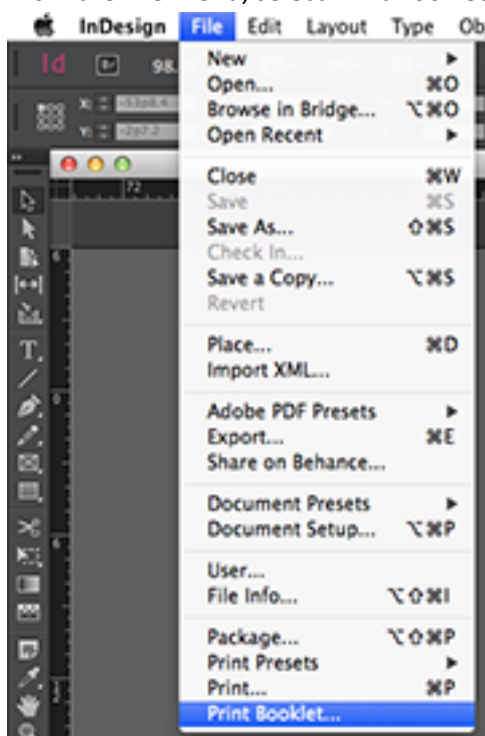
InDesign File Edit Layout Type Ob

Id 98.

New ▸
Open... ⌘O
Browse in Bridge... ⌥⌘O
Open Recent ▸

Close ⌘W
Save ⌘S
Save As... ⇧⌘S
Check In...
Save a Copy... ⌥⌘S
Revert

Place... ⌘D
Import XML...

Adobe PDF Presets ▸
Export... ⌘E
Share on Behance...

Document Presets ▸
Document Setup... ⌥⌘P

User...
File Info... ⌥⇧⌘I

Package... ⌥⇧⌘P
Print Presets ▸
Print... ⌘P
Print Booklet...